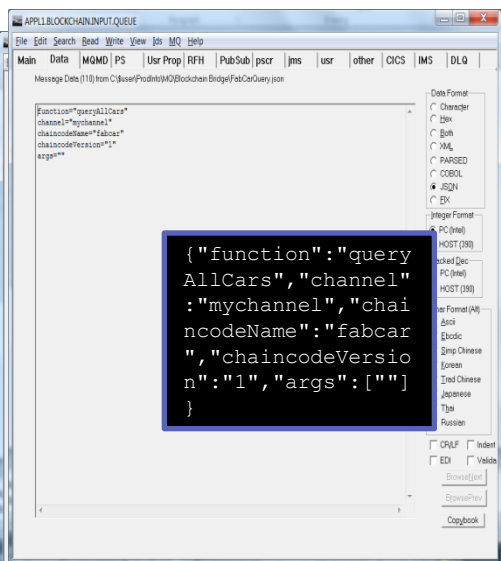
APPL1.BLOCKCHAIN.INPUT.QUEUE

File Edit Search Read Write View Ids MQ Help

Main | Data | MQMD | PS | Usr Prop | RFH | PubSub | pscr | jms | usr | other | CICS | IMS | DLQ

Message Data (110) from C:\$user\ProdInfo\MQ\Blockchain Bridge\FabCarQuery.json

function="queryAllCars"
channel="mychannel"
chaincodeName="fabcar"
chaincodeVersion="1"
args=""

{"function":"queryAllCars","channel":"mychannel","chaincodeName":"fabcar","chaincodeVersion":"1","args":[""]}

Data Format
Character
Hex
Both
XML
PARSED
COBOL
JSON
FIX

Integer Format
PC (Intel)
HOST (390)

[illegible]acked Dec
PC (Intel)
HOST (390)

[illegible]har Format (Alt)
Ascii
Ebcdic
Simp Chinese
Korean
Trad Chinese
Japanese
Thai
Russian

CR/LF
Indent
EDI
Valida

BrowseNext
BrowsePrev
Copybook